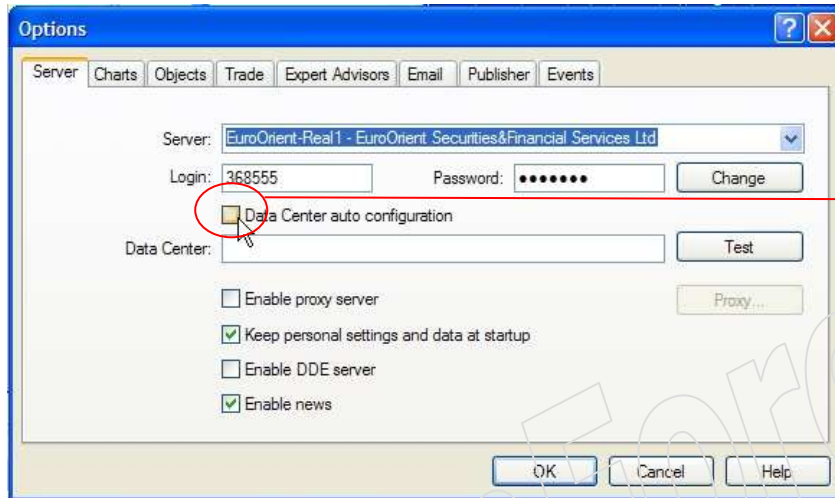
Options

Server | Charts | Objects | Trade | Expert Advisors | Email | Publisher | Events

Server: EuroOrient-Real1 - EuroOrient Securities&Financial Services Ltd

Login: 368555

Password: •••••••

Change

Data Center auto configuration

Data Center:

Test

Enable proxy server

Proxy...

Keep personal settings and data at startup

Enable DDE server

Enable news

OK

Cancel

Help